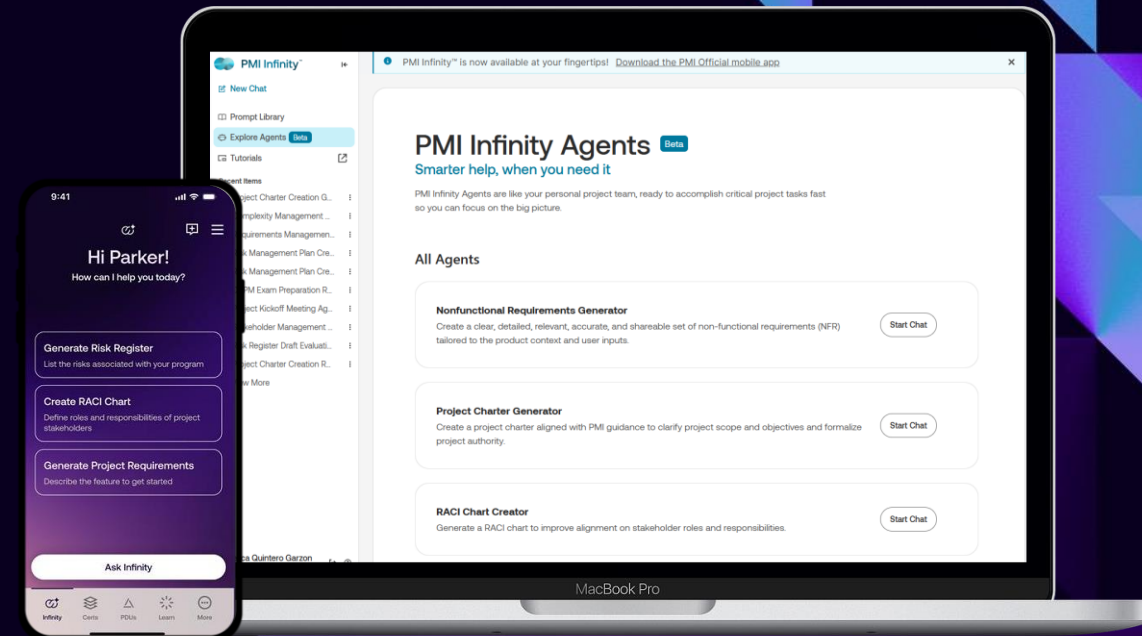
PMI Infinity

New Chat

Prompt Library

Explore Agents Beta

Tutorials

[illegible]ecent Items

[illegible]oject Charter Creation G...

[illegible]mplexity Management ...

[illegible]quirements Managemen...

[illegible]k Management Plan Cre...

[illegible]k Management Plan Cre...

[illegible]PM Exam Preparation R...

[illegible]oject Kickoff Meeting Ag...

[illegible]keholder Management ...

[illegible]k Register Draft Evaluati...

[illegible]oject Charter Creation R...

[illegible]w More

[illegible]a Quintero Garzon

PMI Infinity™ is now available at your fingertips! Download the PMI Official mobile app

PMI Infinity Agents Beta

Smarter help, when you need it

PMI Infinity Agents are like your personal project team, ready to accomplish critical project tasks fast so you can focus on the big picture.

All Agents

Nonfunctional Requirements Generator

Create a clear, detailed, relevant, accurate, and shareable set of non-functional requirements (NFR) tailored to the product context and user inputs.

Start Chat

Project Charter Generator

Create a project charter aligned with PMI guidance to clarify project scope and objectives and formalize project authority.

Start Chat

RACI Chart Creator

Generate a RACI chart to improve alignment on stakeholder roles and responsibilities.

Start Chat

MacBook Pro

9:41

Hi Parker!

How can I help you today?

Generate Risk Register

List the risks associated with your program

Create RACI Chart

Define roles and responsibilities of project stakeholders

Generate Project Requirements

Describe the feature to get started

Ask Infinity

Infinity Certs PDUs Learn More